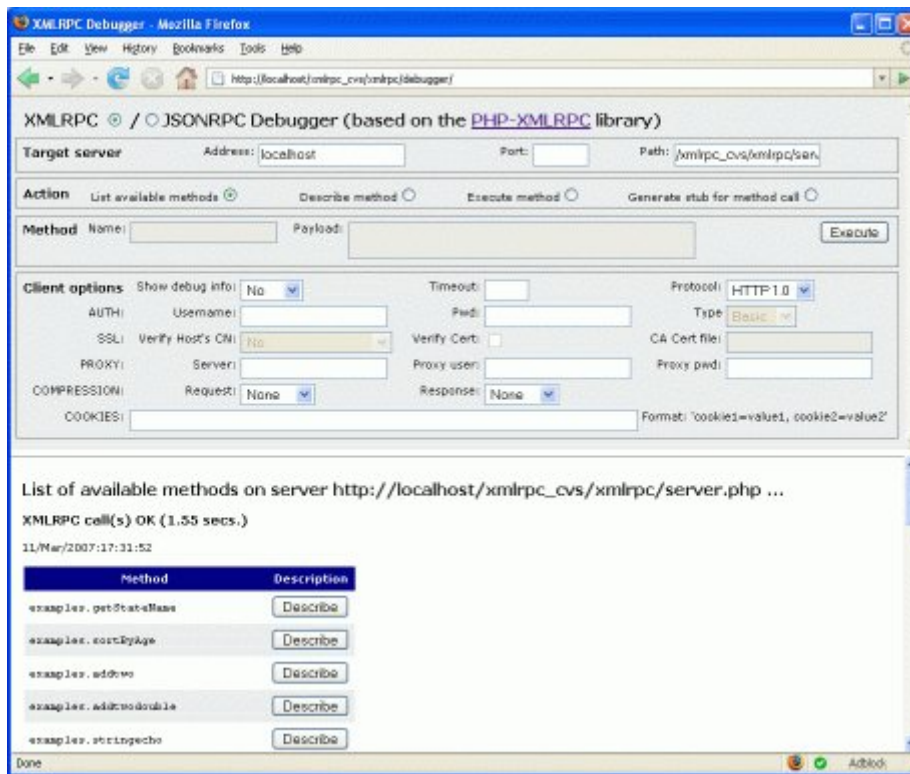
XMLRPC Debugger - Mozilla Firefox

File Edit View History Bookmarks Tools Help

http://localhost/xmlrpc_cvs/xmlrpc/debugger/

XMLRPC / JSONRPC Debugger (based on the PHP-XMLRPC library)

Target server Address: localhost Port: Path: /xmlrpc_cvs/xmlrpc/serv

Action List available methods Describe method Execute method Generate stub for method call

Method Name: Payload: Execute

Client options Show debug info: No Timeout: Protocol: HTTP 1.0

AUTH: Username: Pwd: Type Basic

SSL: Verify Host's CN: No Verify Cert: CA Cert file:

PROXY: Server: Proxy user: Proxy pwd:

COMPRESSION: Request: None Response: None

COOKIES: Format: 'cookie1=value1, cookie2=value2'

List of available methods on server http://localhost/xmlrpc_cvs/xmlrpc/server.php ...

XMLRPC call(s) OK (1.55 secs.)

11/Mar/2007:17:31:52

| Method | Description |
|---|---|
| examples.getStateName | Describe |
| examples.sortByAge | Describe |
| examples.addtwo | Describe |
| examples.addtwodouble | Describe |
| examples.stringecho | Describe |

Done Adblock